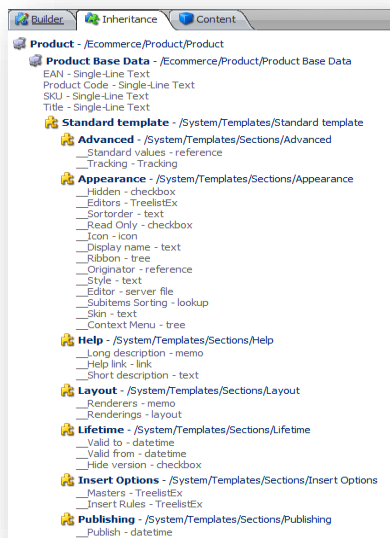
Builder Inheritance Content

Product - /Ecommerce/Product/Product

Product Base Data - /Ecommerce/Product/Product Base Data
EAN - Single-Line Text
Product Code - Single-Line Text
SKU - Single-Line Text
Title - Single-Line Text

Standard template - /System/Templates/Standard template

Advanced - /System/Templates/Sections/Advanced
__Standard values - reference
__Tracking - Tracking

Appearance - /System/Templates/Sections/Appearance
__Hidden - checkbox
__Editors - TreelistEx
__Sortorder - text
__Read Only - checkbox
__Icon - icon
__Display name - text
__Ribbon - tree
__Originator - reference
__Style - text
__Editor - server file
__Subitems Sorting - lookup
__Skin - text
__Context Menu - tree

Help - /System/Templates/Sections/Help
__Long description - memo
__Help link - link
__Short description - text

Layout - /System/Templates/Sections/Layout
__Renderers - memo
__Renderings - layout

Lifetime - /System/Templates/Sections/Lifetime
__Valid to - datetime
__Valid from - datetime
__Hide version - checkbox

Insert Options - /System/Templates/Sections/Insert Options
__Masters - TreelistEx
__Insert Rules - TreelistEx

Publishing - /System/Templates/Sections/Publishing
__Publish - datetime